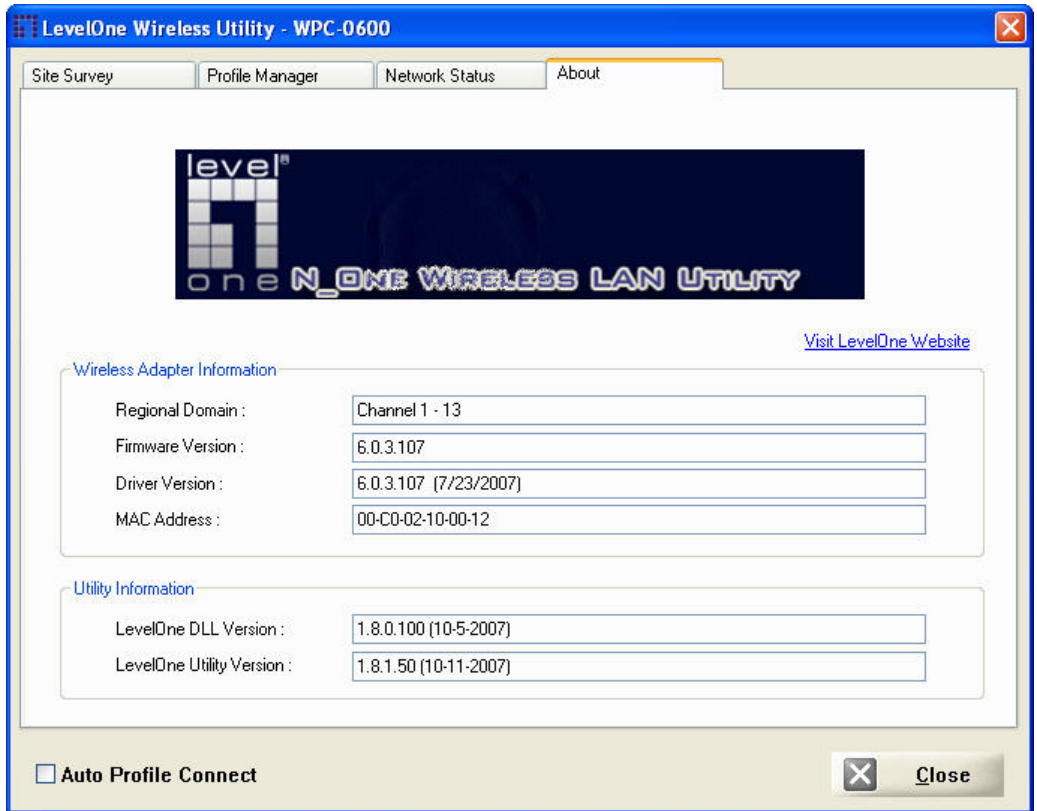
LevelOne Wireless Utility - WPC-0600

Site Survey | Profile Manager | Network Status | About

level one N_ONE WIRELESS LAN UTILITY

Visit LevelOne Website

Wireless Adapter Information

Regional Domain : Channel 1 - 13
Firmware Version : 6.0.3.107
Driver Version : 6.0.3.107 (7/23/2007)
MAC Address : 00-C0-02-10-00-12

Utility Information

LevelOne DLL Version : 1.8.0.100 (10-5-2007)
LevelOne Utility Version : 1.8.1.50 (10-11-2007)

Auto Profile Connect

Close